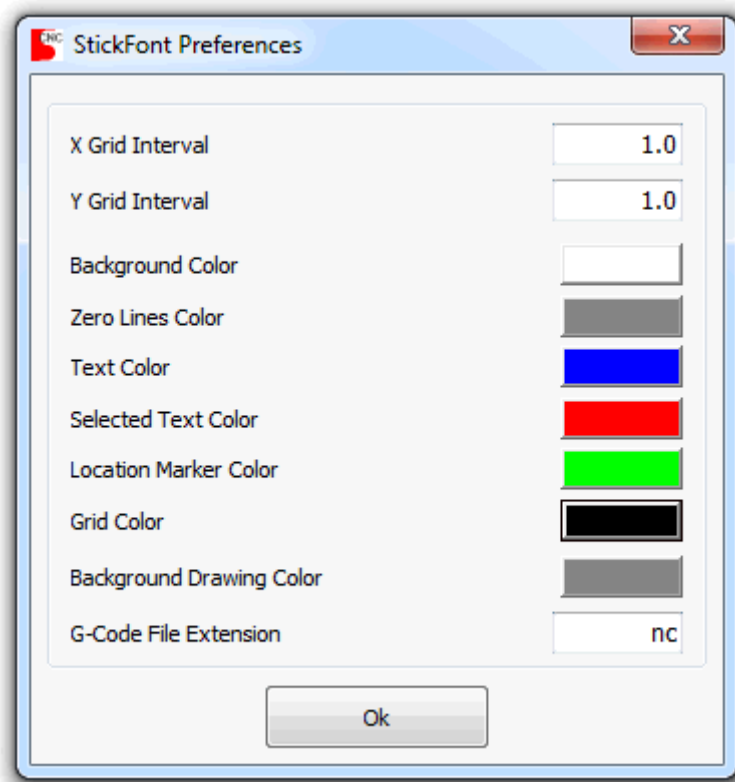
CNC StickFont Preferences

X Grid Interval 1.0

Y Grid Interval 1.0

Background Color

Zero Lines Color

Text Color

Selected Text Color

Location Marker Color

Grid Color

Background Drawing Color

G-Code File Extension nc

Ok